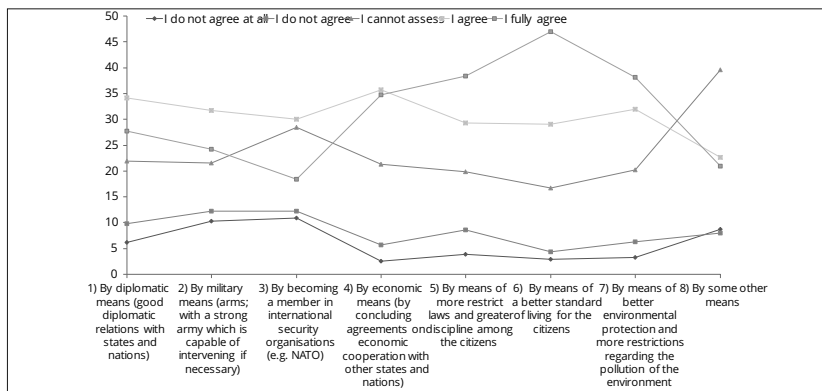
I do not agree at all — I do not agree — I cannot assess — I agree — I fully agree

50
45
40
35
30
25
20
15
10
5
0

1) By diplomatic means (good diplomatic relations with states and nations)
2) By military means (arms; with a strong army which is capable of intervening if necessary)
3) By becoming a member in international security organisations (e.g. NATO)
4) By economic means (by concluding agreements on economic cooperation with other states and nations)
5) By means of more restrict laws and greater discipline among the citizens
6) By means of a better standard of living for the citizens
7) By means of better environmental protection and more restrictions regarding the pollution of the environment
8) By some other means